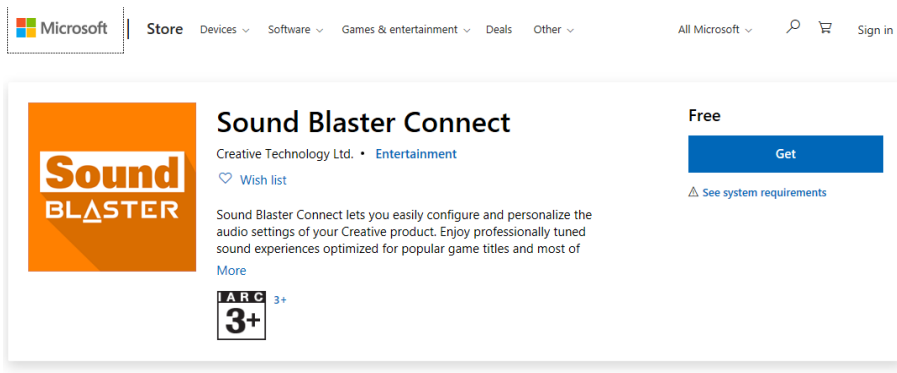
Microsoft | Store Devices Software Games & entertainment Deals Other All Microsoft Sign in

Sound BLASTER

Sound Blaster Connect

Creative Technology Ltd. • Entertainment

Wish list

Sound Blaster Connect lets you easily configure and personalize the audio settings of your Creative product. Enjoy professionally tuned sound experiences optimized for popular game titles and most of

More

IARC 3+ 3+

Free

Get

See system requirements